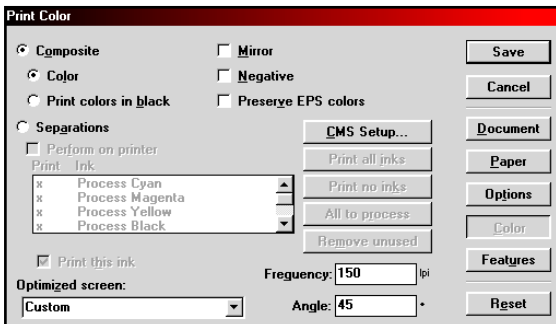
Print Color

Composite

Color

Print colors in black

Separations

Perform on printer

Print Ink

x Process Cyan
x Process Magenta
x Process Yellow
x Process Black

Print this ink

Optimized screen:

Custom

Mirror

Negative

Preserve EPS colors

CMS Setup...

Print all inks

Print no inks

All to process

Remove unused

Frequency: 150 lpi

Angle: 45 °

Save

Cancel

Document

Paper

Options

Color

Features

Reset